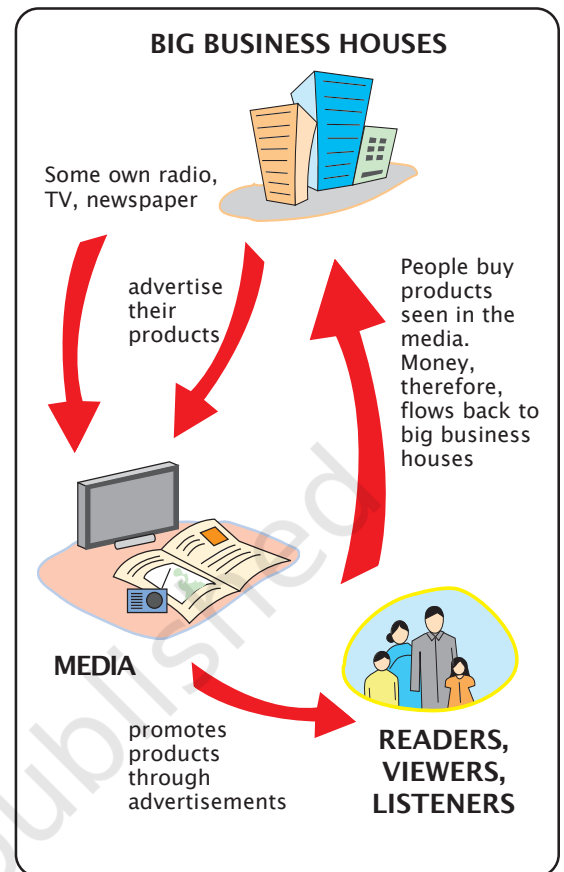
BIG BUSINESS HOUSES

Some own radio, TV, newspaper

advertise their products

People buy products seen in the media. Money, therefore, flows back to big business houses

MEDIA

promotes products through advertisements

READERS, VIEWERS, LISTENERS

ublished